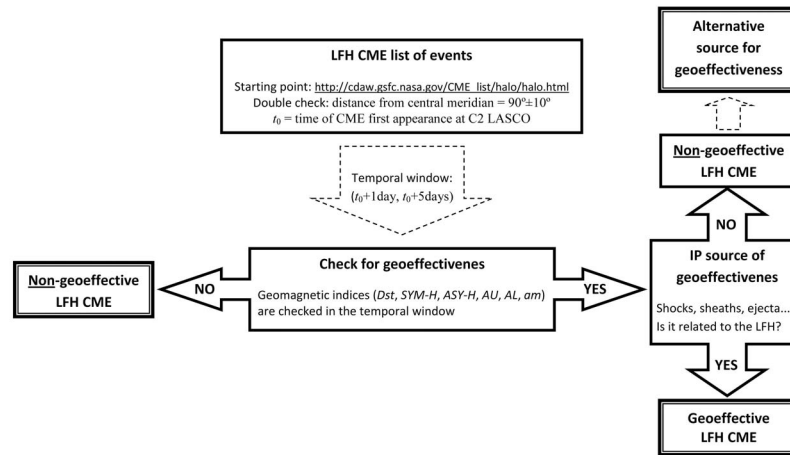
LFH CME list of events

Starting point: http://cdaw.gsfc.nasa.gov/CME_list/halo/halo.html
Double check: distance from central meridian = 90º±10º
$t_0$ = time of CME first appearance at C2 LASCO

Temporal window:
($t_0$+1day, $t_0$+5days)

Alternative source for geoeffectiveness

Non-geoeffective LFH CME

NO

IP source of geoeffectivenes

Shocks, sheaths, ejecta...
Is it related to the LFH?

YES

Geoeffective LFH CME

Non-geoeffective LFH CME

NO

Check for geoeffectivenes

Geomagnetic indices (Dst, SYM-H, ASY-H, AU, AL, am) are checked in the temporal window

YES